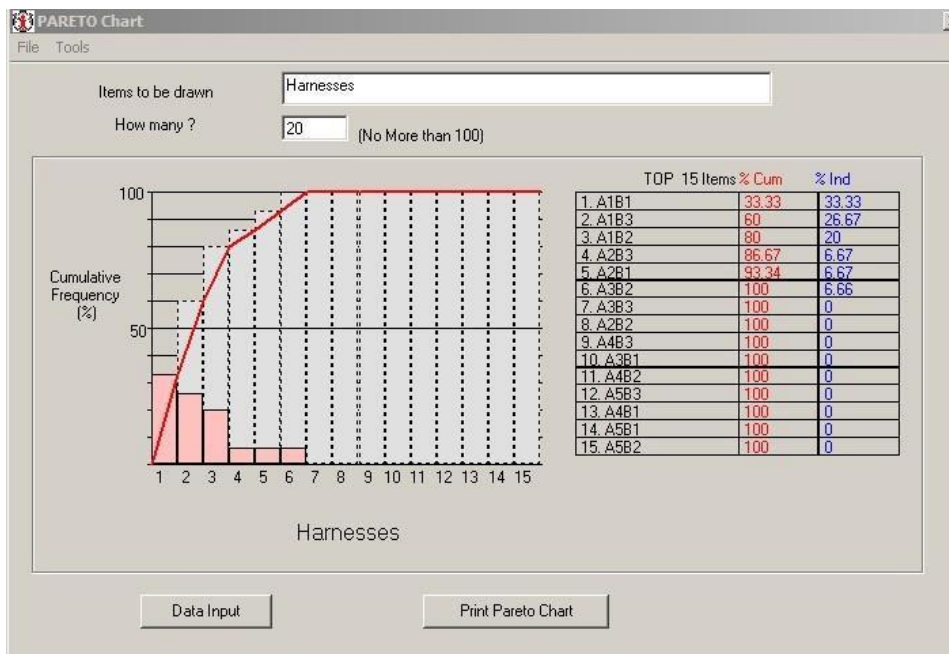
PARETO Chart
File Tools

Items to be drawn Harnesses
How many ? 20 (No More than 100)

100
50
Cumulative Frequency (%)
1 2 3 4 5 6 7 8 9 10 11 12 13 14 15
Harnesses

| TOP 15 Items | % Cum | % Ind |
|---|---|---|
| 1. A1B1 | 33.33 | 33.33 |
| 2. A1B3 | 60 | 26.67 |
| 3. A1B2 | 80 | 20 |
| 4. A2B3 | 86.67 | 6.67 |
| 5. A2B1 | 93.34 | 6.67 |
| 6. A3B2 | 100 | 6.66 |
| 7. A3B3 | 100 | 0 |
| 8. A2B2 | 100 | 0 |
| 9. A4B3 | 100 | 0 |
| 10. A3B1 | 100 | 0 |
| 11. A4B2 | 100 | 0 |
| 12. A5B3 | 100 | 0 |
| 13. A4B1 | 100 | 0 |
| 14. A5B1 | 100 | 0 |
| 15. A5B2 | 100 | 0 |

Data Input
Print Pareto Chart